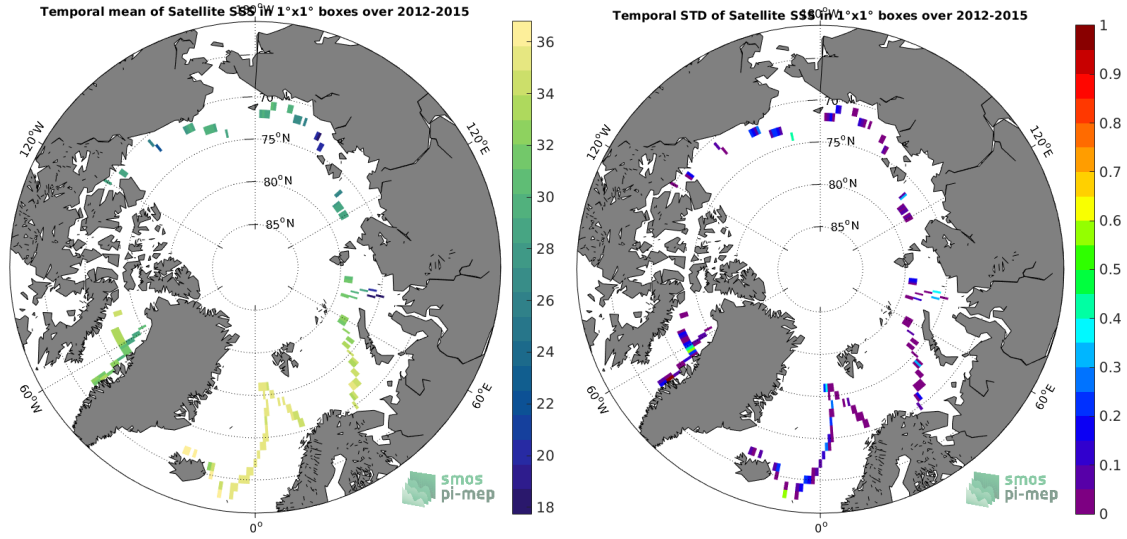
Temporal mean of Satellite SSS in 1°x1° boxes over 2012-2015

180°W
70°N
75°N
80°N
85°N
120°W
120°E
60°W
60°E
0°

36
34
32
30
28
26
24
22
20
18

smos
pi-mep

Temporal STD of Satellite SSS in 1°x1° boxes over 2012-2015

180°W
70°N
75°N
80°N
85°N
120°W
120°E
60°W
60°E
0°

1
0.9
0.8
0.7
0.6
0.5
0.4
0.3
0.2
0.1
0

smos
pi-mep